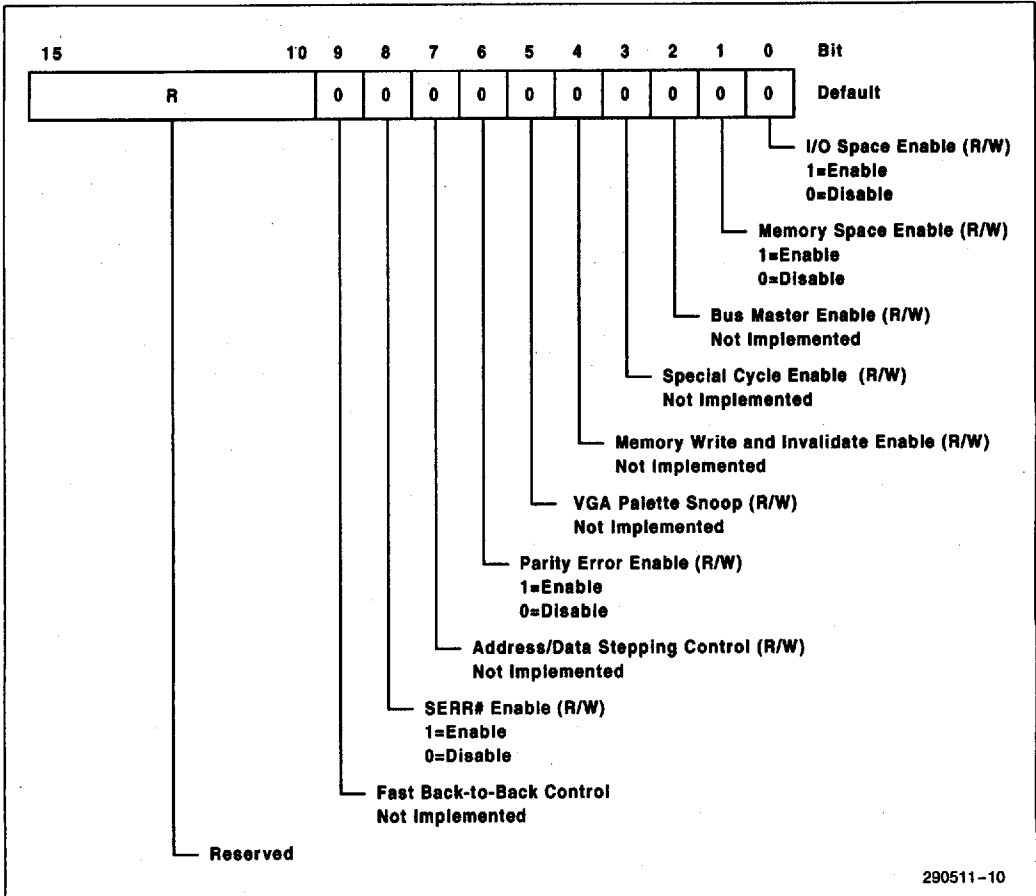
| 15 10 | 9 | 8 | 7 | 6 | 5 | 4 | 3 | 2 | 1 | 0 | Bit |
|---|---|---|---|---|---|---|---|---|---|---|---|
| R | 0 | 0 | 0 | 0 | 0 | 0 | 0 | 0 | 0 | 0 | Default |

I/O Space Enable (R/W)
1=Enable
0=Disable

Memory Space Enable (R/W)
1=Enable
0=Disable

Bus Master Enable (R/W)
Not Implemented

Special Cycle Enable (R/W)
Not Implemented

Memory Write and Invalidate Enable (R/W)
Not Implemented

VGA Palette Snoop (R/W)
Not Implemented

Parity Error Enable (R/W)
1=Enable
0=Disable

Address/Data Stepping Control (R/W)
Not Implemented

SERR# Enable (R/W)
1=Enable
0=Disable

Fast Back-to-Back Control
Not Implemented

Reserved

290511-10